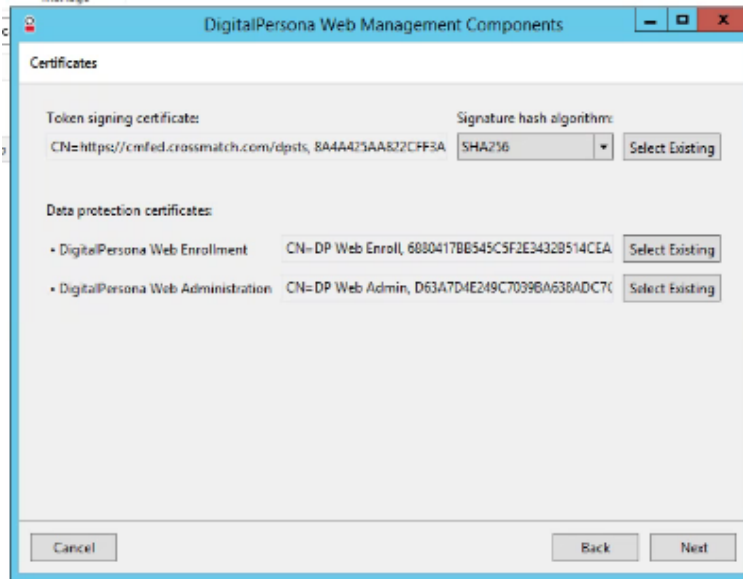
DigitalPersona Web Management Components

Certificates

Token signing certificate:

CN=https://cmfed.crossmatch.com/dpsts, 8A4A425AA822CFF3A

Signature hash algorithm:

SHA256

Select Existing

Data protection certificates:

• DigitalPersona Web Enrollment

CN=DP Web Enroll, 6880417BB545C5F2E3432B514CEA

Select Existing

• DigitalPersona Web Administration

CN=DP Web Admin, D63A7D4E249C7039BA638ADC7C

Select Existing

Cancel

Back

Next